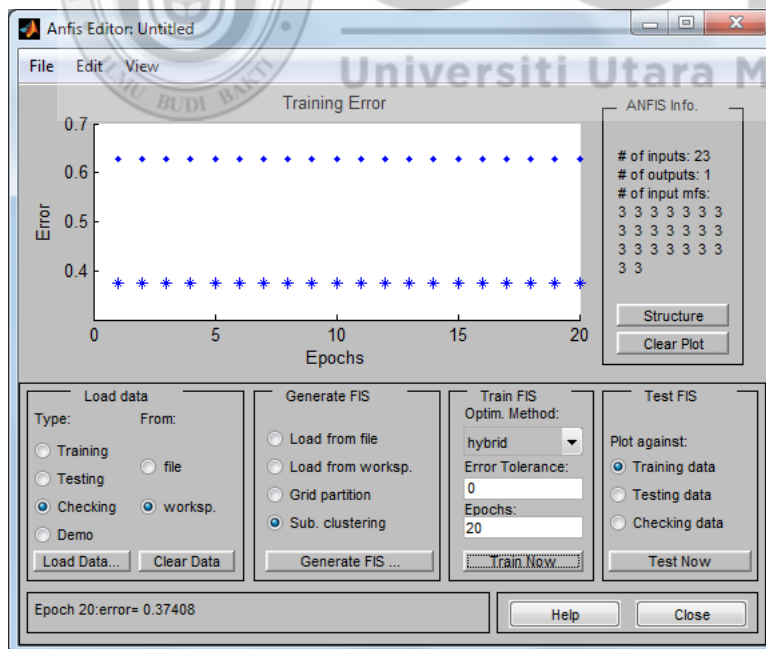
Anfis Editor: Untitled

File Edit View

Universiti Utara M

BUDI BAKTI

Training Error

0.7
0.6
0.5
0.4

Error

0 5 10 15 20

Epochs

ANFIS Info.

# of inputs: 23
# of outputs: 1
# of input mfs:
3 3 3 3 3 3 3
3 3 3 3 3 3 3
3 3 3 3 3 3 3
3 3

Structure

Clear Plot

Load data

Type: From:

Training

Testing

Checking

Demo

file

worksp.

Load Data...

Clear Data

Generate FIS

Load from file

Load from worksp.

Grid partition

Sub. clustering

Generate FIS ...

Train FIS

Optim. Method:

hybrid

Error Tolerance:

0

Epochs:

20

Train Now

Test FIS

Plot against:

Training data

Testing data

Checking data

Test Now

Epoch 20:error= 0.37408

Help

Close